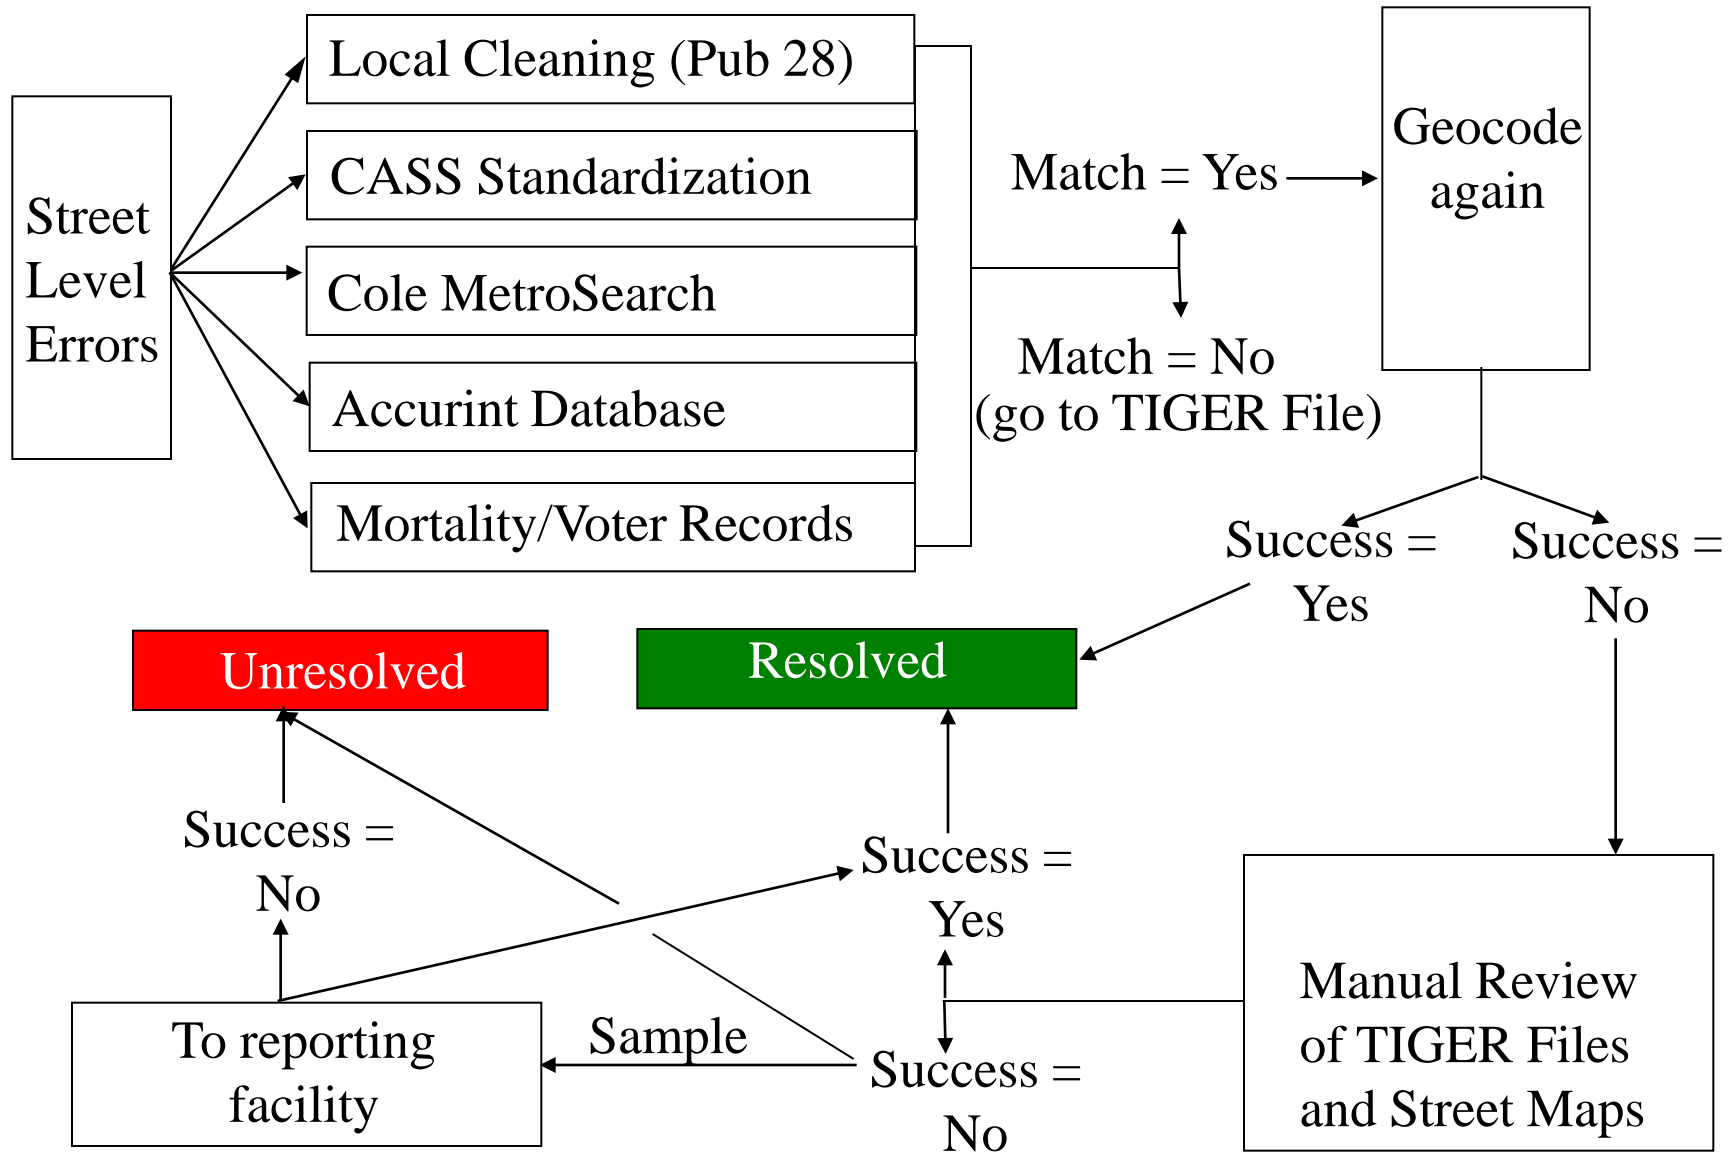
Street Level Errors

Local Cleaning (Pub 28)

CASS Standardization

Cole MetroSearch

Accurint Database

Mortality/Voter Records

Match = Yes

Match = No (go to TIGER File)

Geocode again

Success = Yes

Success = No

Unresolved

Resolved

Success = No

Success = Yes

Manual Review of TIGER Files and Street Maps

To reporting facility

Sample

Success = No